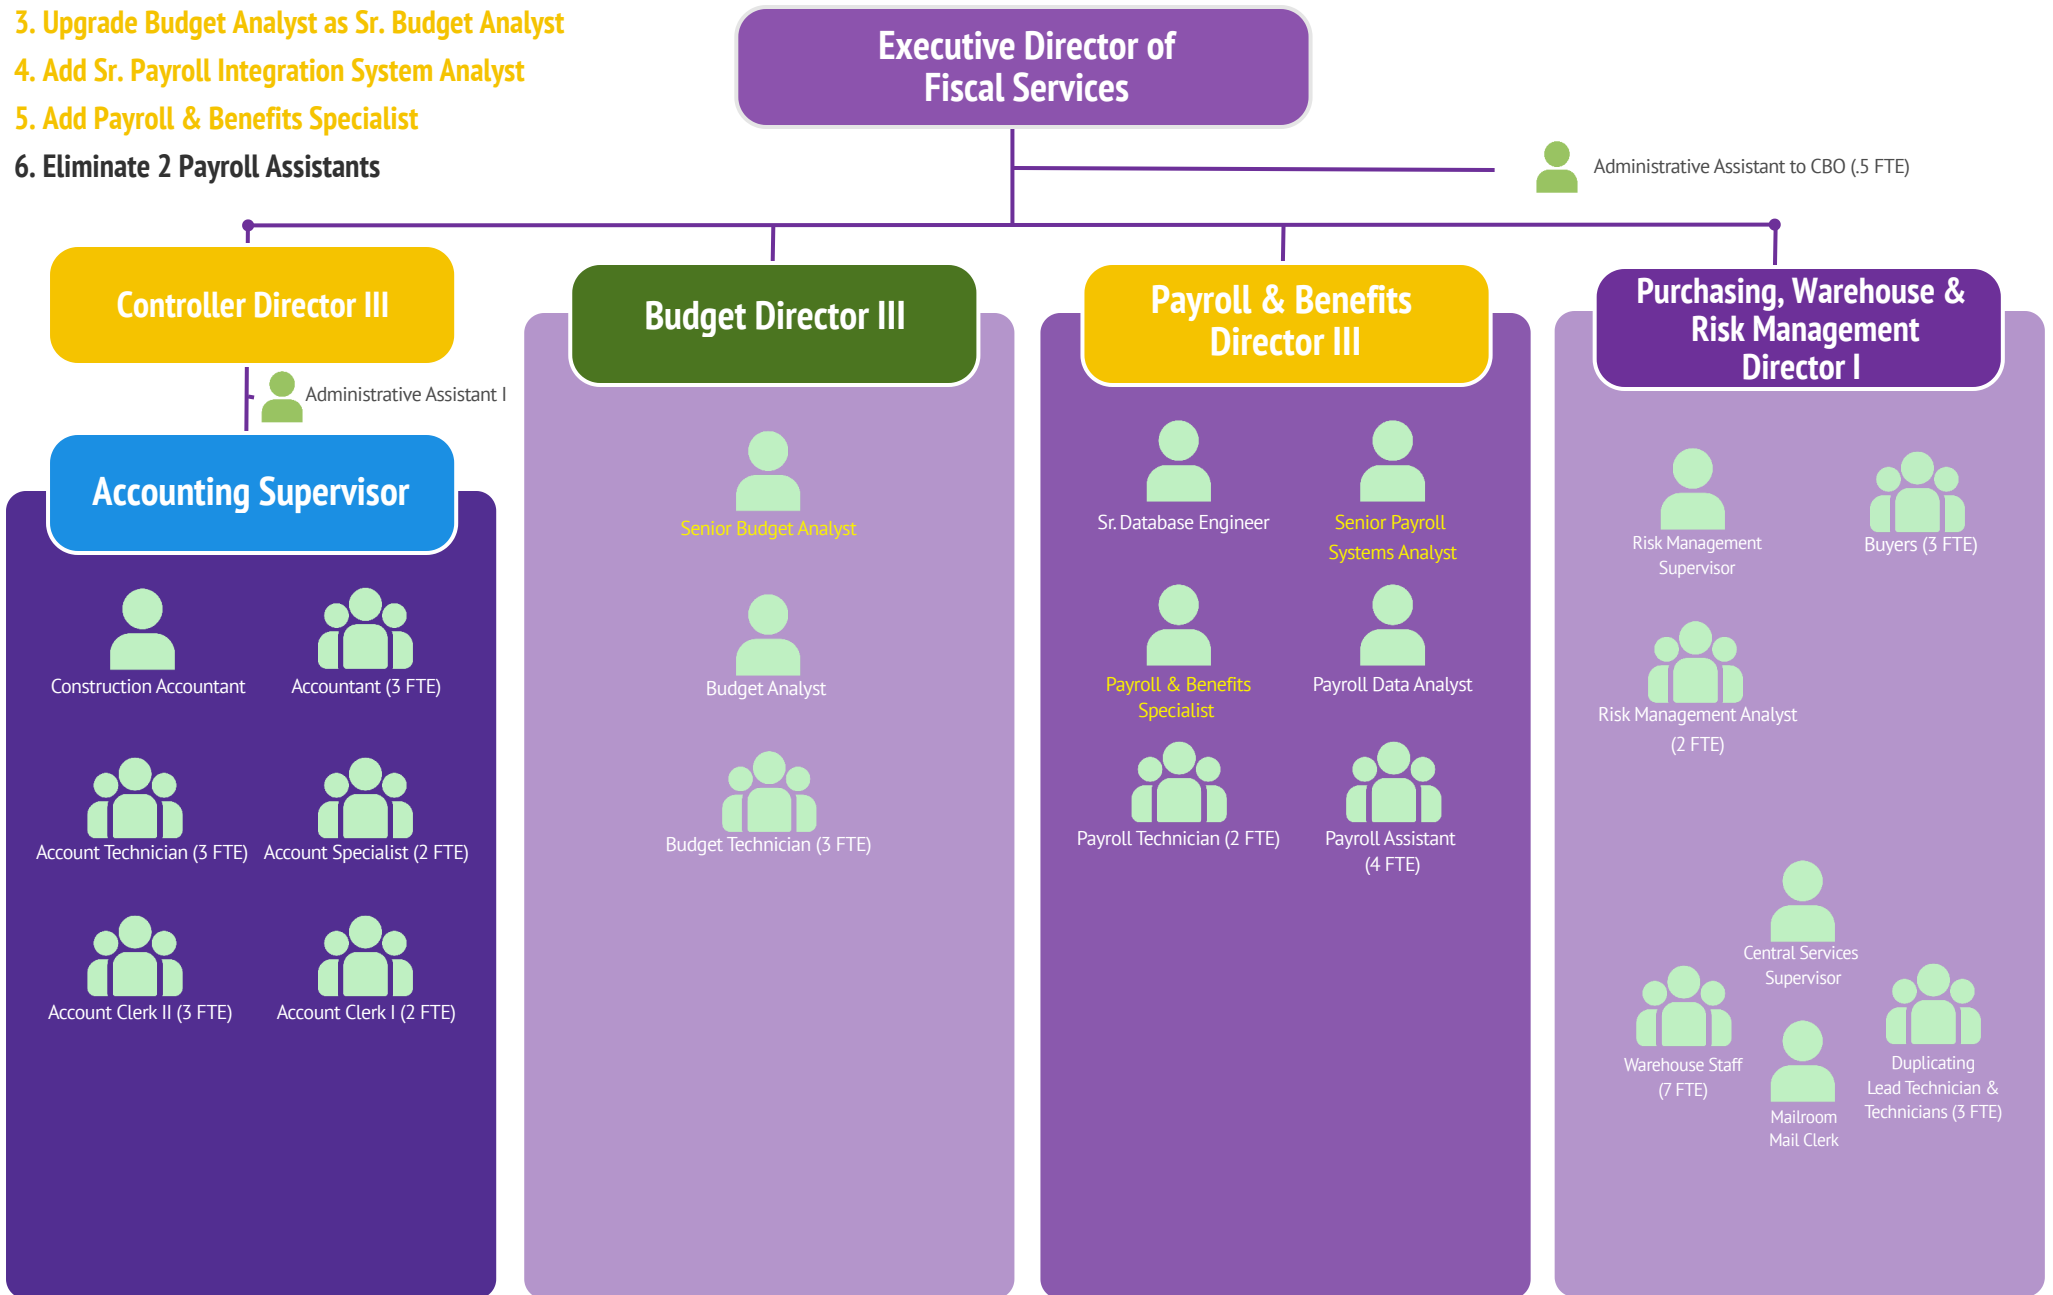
3. Upgrade Budget Analyst as Sr. Budget Analyst
4. Add Sr. Payroll Integration System Analyst
5. Add Payroll & Benefits Specialist
6. Eliminate 2 Payroll Assistants

Executive Director of Fiscal Services

Administrative Assistant to CBO (.5 FTE)

Controller Director III

Administrative Assistant I

Accounting Supervisor

Construction Accountant
Accountant (3 FTE)
Account Technician (3 FTE)
Account Specialist (2 FTE)
Account Clerk II (3 FTE)
Account Clerk I (2 FTE)

Budget Director III

Senior Budget Analyst
Budget Analyst
Budget Technician (3 FTE)

Payroll & Benefits Director III

Sr. Database Engineer
Senior Payroll Systems Analyst
Payroll & Benefits Specialist
Payroll Data Analyst
Payroll Technician (2 FTE)
Payroll Assistant (4 FTE)

Purchasing, Warehouse & Risk Management Director I

Risk Management Supervisor
Buyers (3 FTE)
Risk Management Analyst (2 FTE)
Central Services Supervisor
Warehouse Staff (7 FTE)
Mailroom Mail Clerk
Duplicating Lead Technician & Technicians (3 FTE)